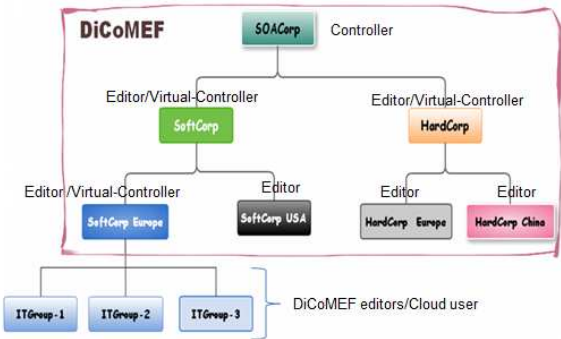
DiCoMEF

SOACorp Controller

Editor/Virtual-Controller

SoftCorp

Editor/Virtual-Controller

HardCorp

Editor /Virtual-Controller

SoftCorp Europe

Editor

SoftCorp USA

Editor

HardCorp Europe

Editor

HardCorp China

ITGroup-1

ITGroup-2

ITGroup-3

DiCoMEF editors/Cloud user